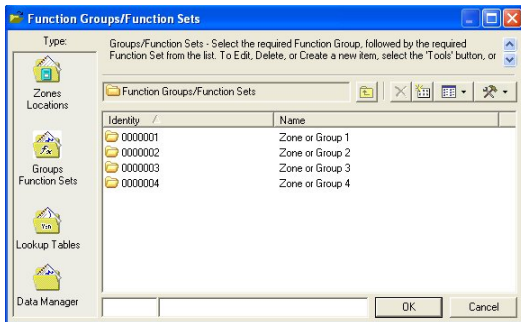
Function Groups/Function Sets

Type:

Zones Locations

Groups Function Sets

Lookup Tables

Data Manager

Groups/Function Sets - Select the required Function Group, followed by the required Function Set from the list. To Edit, Delete, or Create a new item, select the 'Tools' button, or

Function Groups/Function Sets

| Identity | Name |
|---|---|
| 0000001 | Zone or Group 1 |
| 0000002 | Zone or Group 2 |
| 0000003 | Zone or Group 3 |
| 0000004 | Zone or Group 4 |

OK

Cancel